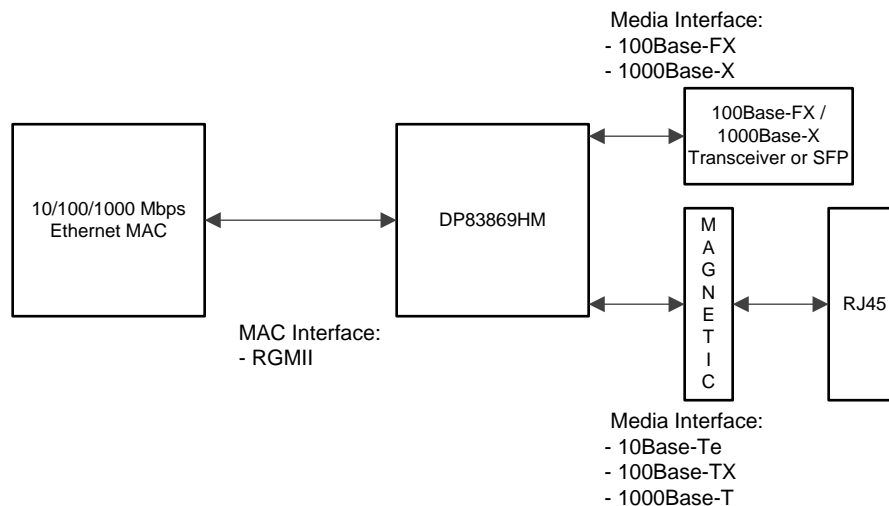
Media Interface:
- 100Base-FX
- 1000Base-X

10/100/1000 Mbps Ethernet MAC

DP83869HM

100Base-FX / 1000Base-X Transceiver or SFP

MAGNETIC

RJ45

MAC Interface:
- RGMII

Media Interface:
- 10Base-Te
- 100Base-TX
- 1000Base-T